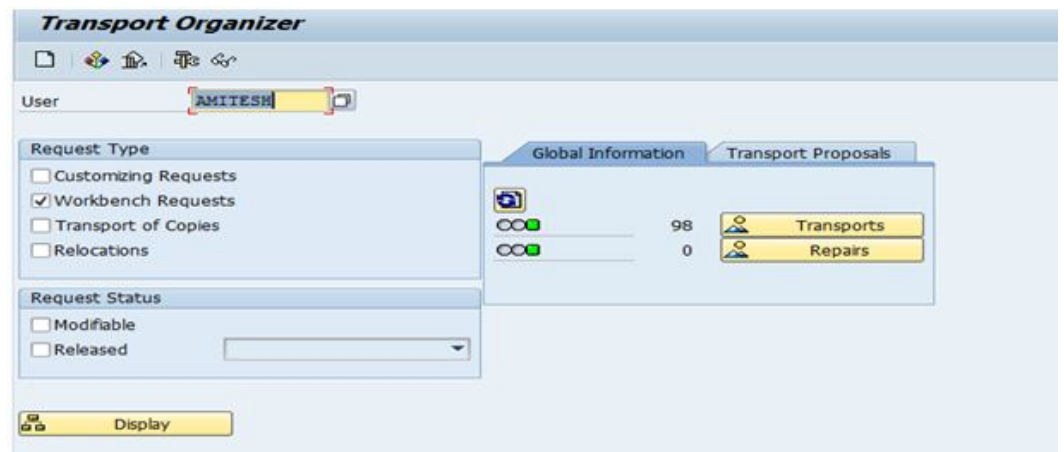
Transport Organizer

User AMITESH

Request Type

Customizing Requests

Workbench Requests

Transport of Copies

Relocations

Request Status

Modifiable

Released

Display

Global Information

Transport Proposals

98 Transports

0 Repairs